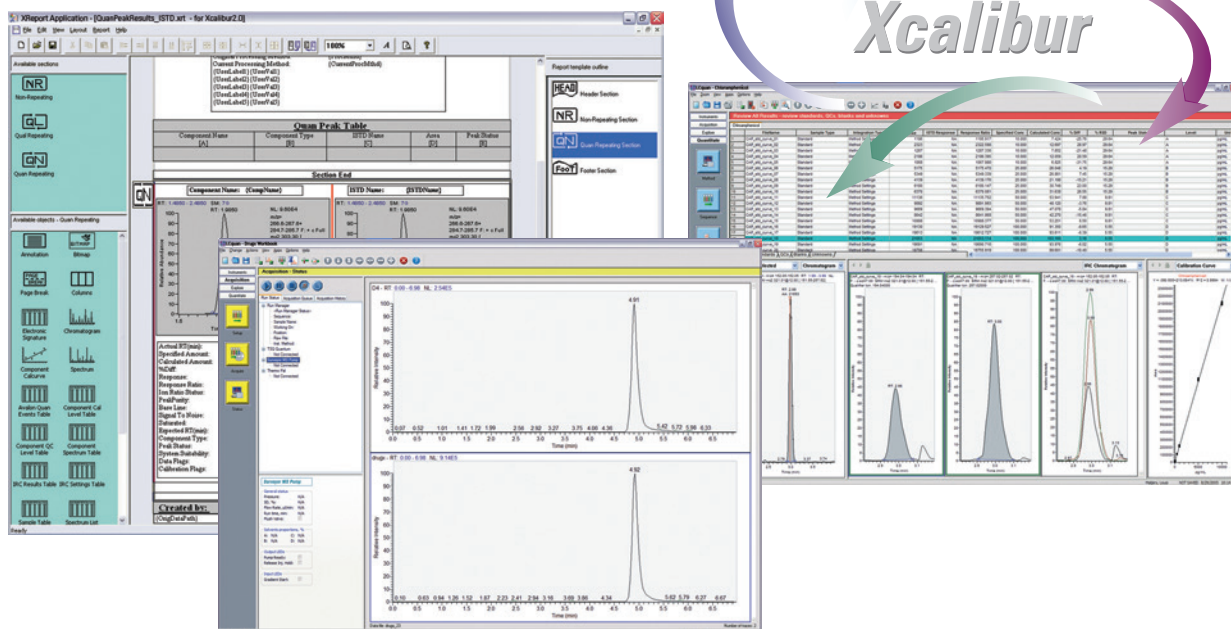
Xcalibur

XReport Application - [QuanPeakResults_ISTD.xrt - for Xcalibur2.0]

File Edit View Layout Report Help

100%

Available sections

Non-Repeating

Qual Repeating

Quan Repeating

Available objects - Quan Repeating

Annotation

Bitmap

Page Break

Columns

Electronic Signature

Chromatogram

Component Calcurve

Spectrum

Avalon Quan Events Table

Component Cal Level Table

Component QC Level Table

Component Spectrum Table

IRC Results Table

IRC Settings Table

Sample Table

Spectrum List

Ready

Current Processing Method: {CurrentProcMthd}

{UserLabel1} {UserVal1}

{UserLabel2} {UserVal2}

{UserLabel3} {UserVal3}

{UserLabel4} {UserVal4}

{UserLabel5} {UserVal5}

Quan Peak Table

| Component Name | Component Type | ISTD Name | Area | Peak Status |
|---|---|---|---|---|
| [A] | [B] | [C] | [D] | [E] |

Section End

Component Name: {CompName}

ISTD Name: {ISTDName}

Actual RT(min):
Specified Amount:
Calculated Amount:
%Diff:
Response:
Response Ratio:
Ion Ratio Status:
PeakPurity:
Base Line:
Signal To Noise:
Saturated:
Expected RT(min):
Component Type:
Peak Status:
System Suitability:
Data Flags:
Calibration Flags:

Created by:
{OrigDataPath}

Report template outline

Header Section

Non-Repeating Section

Quan Repeating Section

Footer Section

Acquisition - Status

D4 - RT: 0.00 - 6.98 NL: 2.54E5

4.91

0.07 0.52 1.01 1.41 1.72 1.99 2.56 2.92 3.27 3.75 4.08 4.36 5.42 5.73 5.98 6.33

Time (min)

Relative Intensity

drugs - RT: 0.00 - 6.98 NL: 9.14E5

4.92

0.10 0.63 0.94 1.26 1.52 1.87 2.23 2.41 2.64 3.16 3.69 3.96 4.34 5.62 5.79 6.27 6.67

Time (min)

Relative Intensity

Surveyor MS Pump

IRC Chromatogram

Calibration Curve